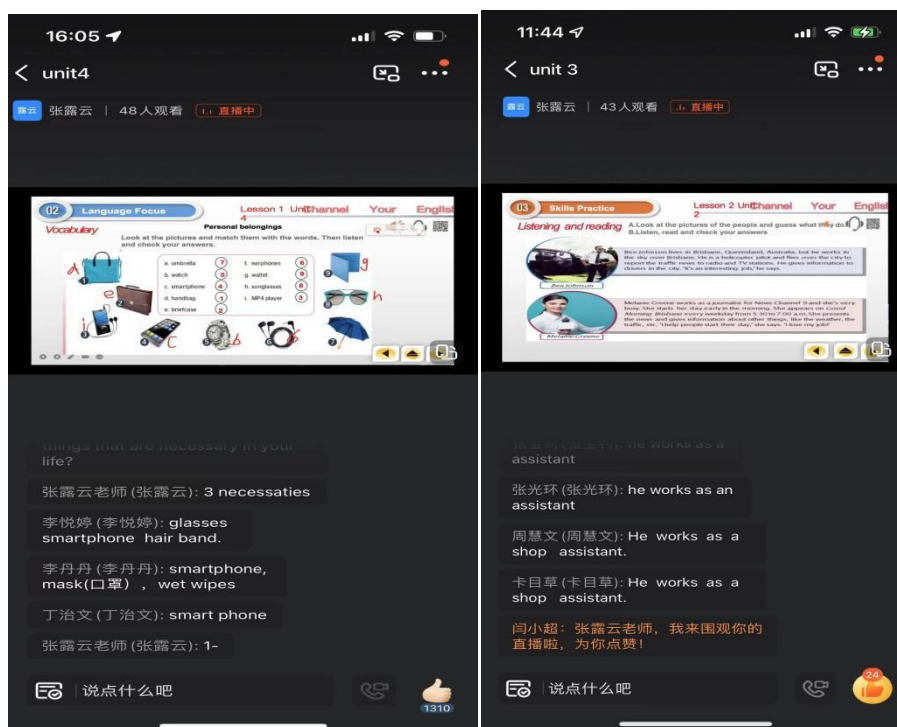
16:05

< unit4

露云 张露云 | 48人观看 直播中

02 Language Focus

Lesson 1 Unit 4 Channel Your English

Vocabulary

Personal belongings

Look at the pictures and match them with the words. Then listen and check your answers.

| a. umbrella | 7 | f. earphones | 6 |
|---|---|---|---|
| b. watch | 5 | g. wallet | 9 |
| c. smartphone | 4 | h. sunglasses | 8 |
| d. handbag | 1 | i. MP4 player | 3 |
| e. briefcase | 2 | | |

a e i c b f g h

things that are necessary in your life?

张露云老师 (张露云): 3 necessaties

李悦婷 (李悦婷): glasses smartphone hair band.

李丹丹 (李丹丹): smartphone, mask(口罩), wet wipes

丁治文 (丁治文): smart phone

张露云老师 (张露云): 1-

说点什么吧

1310

11:44

< unit 3

露云 张露云 | 43人观看 直播中

03 Skills Practice

Lesson 2 Unit 2 Channel Your English

Listening and reading

A.Look at the pictures of the people and guess what they do.
B.Listen, read and check your answers

Ben Johnson lives in Brisbane, Queensland, Australia, but he works in the sky over Brisbane. He is a helicopter pilot and flies over the city to report the traffic news to radio and TV stations. He gives information to drivers in the city. 'It's an interesting job,' he says.

Ben Johnson

Melanie Greene works as a journalist for News Channel 9 and she's very busy. She starts her day early in the morning. She appears on Good Morning, Brisbane every weekday from 5:30 to 7:00 a.m. She presents the news and gives information about other things, like the weather, the traffic, etc. 'I help people start their day,' she says. 'I love my job!'

Melanie Greene

assistant

张光环 (张光环): he works as an assistant

周慧文 (周慧文): He works as a shop assistant.

卡目草 (卡目草): He works as a shop assistant.

闫小超：张露云老师，我来围观你的直播啦，为你点赞！

说点什么吧

24